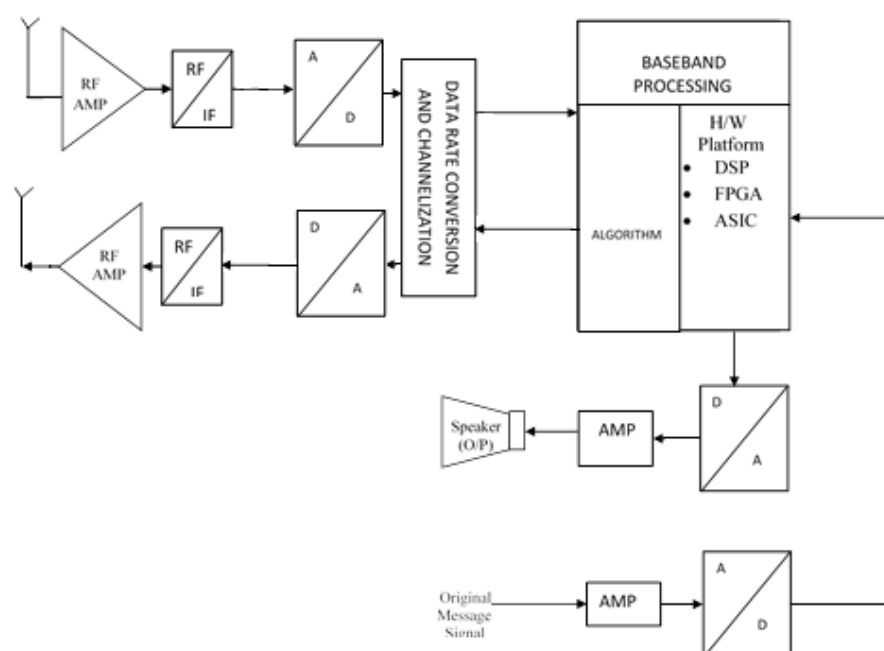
RF AMP

RF

IF

A

D

DATA RATE CONVERSION AND CHANNELIZATION

BASEBAND PROCESSING

ALGORITHM

H/W Platform
- DSP
- FPGA
- ASIC

RF AMP

RF

IF

D

A

D

A

AMP

Speaker (O/P)

Original Message Signal

AMP

A

D